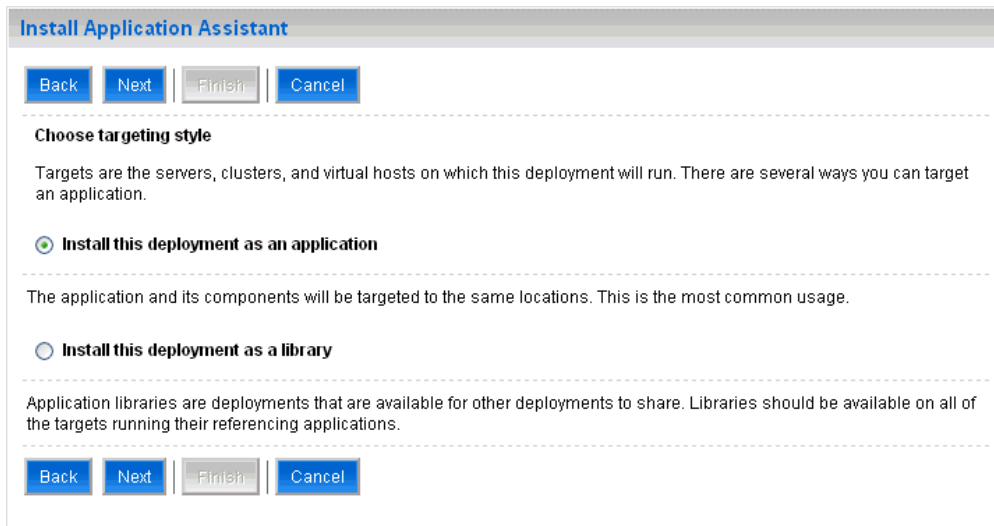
Install Application Assistant

Back Next Finish Cancel

Choose targeting style

Targets are the servers, clusters, and virtual hosts on which this deployment will run. There are several ways you can target an application.

Install this deployment as an application

The application and its components will be targeted to the same locations. This is the most common usage.

Install this deployment as a library

Application libraries are deployments that are available for other deployments to share. Libraries should be available on all of the targets running their referencing applications.

Back Next Finish Cancel